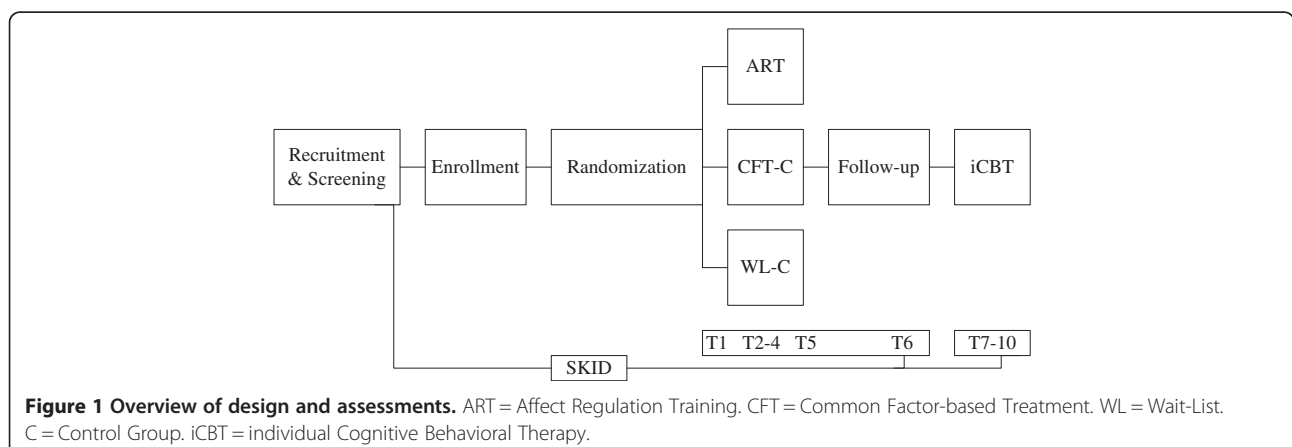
ART

Recruitment & Screening

Enrollment

Randomization

CFT-C

Follow-up

iCBT

WL-C

T1 T2-4 T5 T6

T7-10

SKID

**Figure 1 Overview of design and assessments.** ART = Affect Regulation Training. CFT = Common Factor-based Treatment. WL = Wait-List. C = Control Group. iCBT = individual Cognitive Behavioral Therapy.